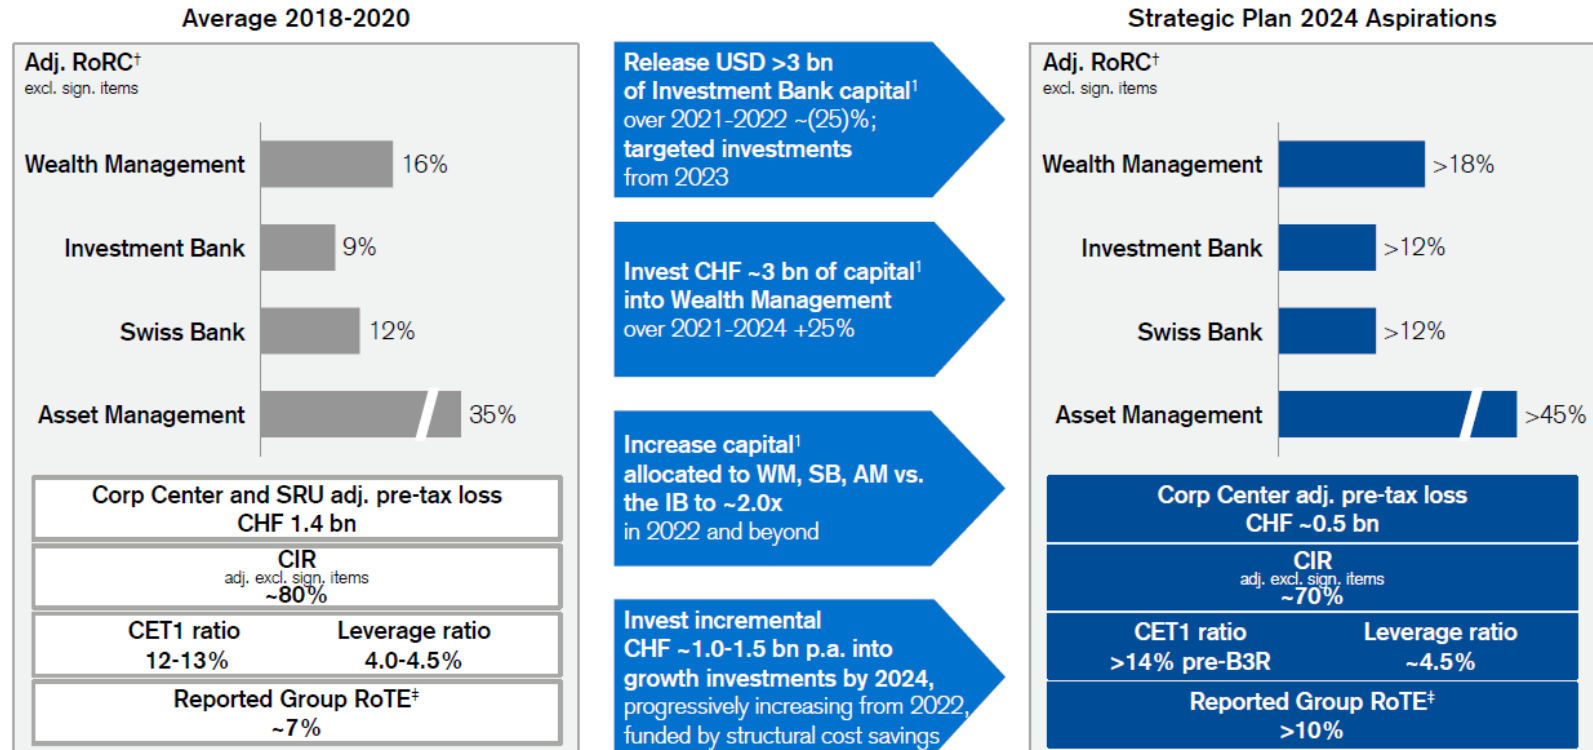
Average 2018-2020

Adj. RoRC†
excl. sign. items

Wealth Management 16%

Investment Bank 9%

Swiss Bank 12%

Asset Management 35%

Corp Center and SRU adj. pre-tax loss
CHF 1.4 bn

CIR
adj. excl. sign. items
~80%

| CET1 ratio | Leverage ratio |
|---|---|
| 12-13% | 4.0-4.5% |

Reported Group RoTE‡
~7%

Release USD >3 bn of Investment Bank capital¹ over 2021-2022 ~(25)%; targeted investments from 2023

Invest CHF ~3 bn of capital¹ into Wealth Management over 2021-2024 +25%

Increase capital¹ allocated to WM, SB, AM vs. the IB to ~2.0x in 2022 and beyond

Invest incremental CHF ~1.0-1.5 bn p.a. into growth investments by 2024, progressively increasing from 2022, funded by structural cost savings

Strategic Plan 2024 Aspirations

Adj. RoRC†
excl. sign. items

Wealth Management >18%

Investment Bank >12%

Swiss Bank >12%

Asset Management >45%

Corp Center adj. pre-tax loss
CHF ~0.5 bn

CIR
adj. excl. sign. items
~70%

| CET1 ratio | Leverage ratio |
|---|---|
| >14% pre-B3R | ~4.5% |

Reported Group RoTE‡
>10%